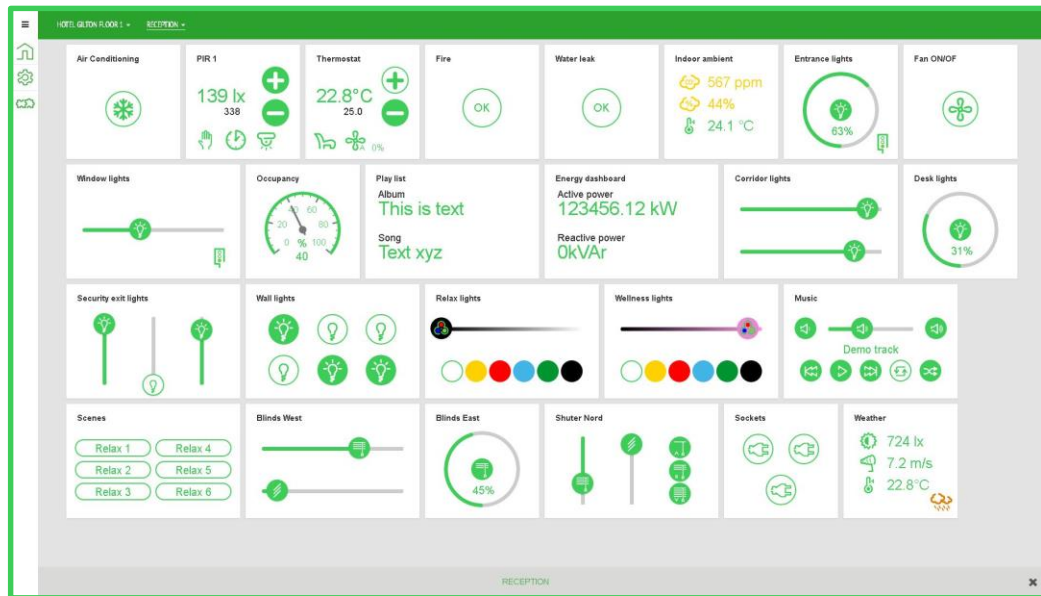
HOTEL GILTON FLOOR 1 ▾ RECEPTION ▾

Air Conditioning

PIR 1
139 lx
338

Thermostat
22.8°C
25.0
0%

Fire
OK

Water leak
OK

Indoor ambient
567 ppm
44%
24.1 °C

Entrance lights
63%

Fan ON/OF

Window lights

Occupancy
20 40 60 80
0 % 100
40

Play list
Album
This is text
Song
Text xyz

Energy dashboard
Active power
123456.12 kW
Reactive power
0kVAr

Corridor lights

Desk lights
31%

Security exit lights

Wall lights

Relax lights

Wellness lights

Music
Demo track

Scenes
Relax 1
Relax 4
Relax 2
Relax 5
Relax 3
Relax 6

Blinds West

Blinds East
45%

Shuter Nord

Sockets

Weather
724 lx
7.2 m/s
22.8°C

RECEPTION